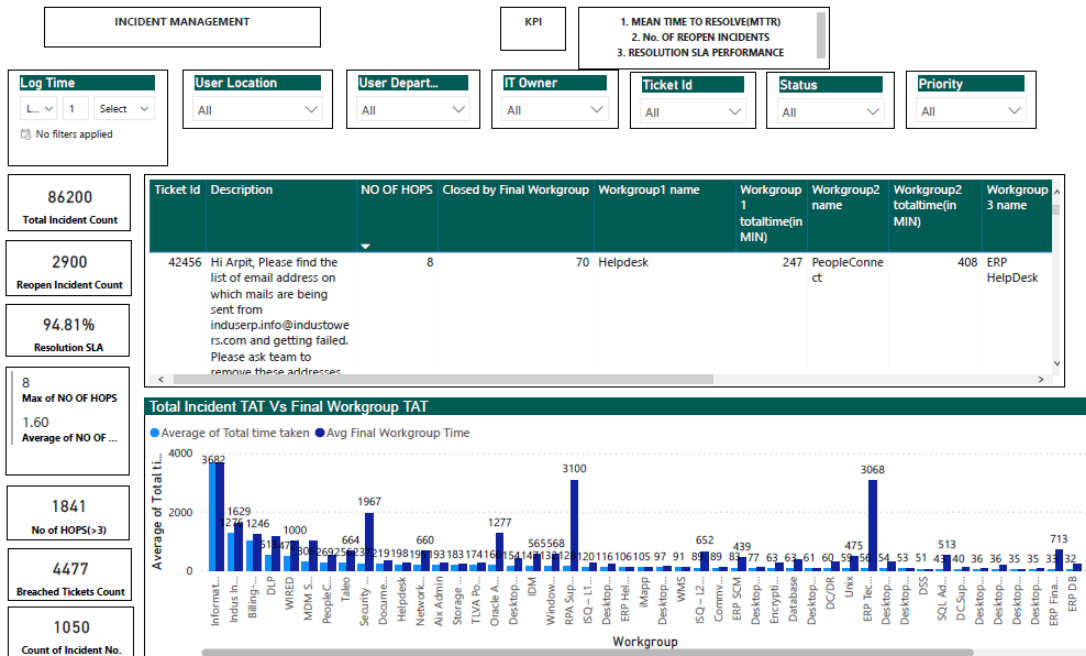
INCIDENT MANAGEMENT

KPI

1. MEAN TIME TO RESOLVE(MTTR)
2. No. OF REOPEN INCIDENTS
3. RESOLUTION SLA PERFORMANCE

Log Time
L... 1 Select
No filters applied

User Location
All

User Depart...
All

IT Owner
All

Ticket Id
All

Status
All

Priority
All

86200
Total Incident Count

2900
Reopen Incident Count

94.81%
Resolution SLA

8
Max of NO OF HOPS
1.60
Average of NO OF ...

1841
No of HOPS(>3)

4477
Breached Tickets Count

1050
Count of Incident No.

| Ticket Id | Description | NO OF HOPS | Closed by Final Workgroup | Workgroup1 name | Workgroup 1 totaltime(in MIN) | Workgroup2 name | Workgroup2 totaltime(in MIN) | Workgroup 3 name |
|---|---|---|---|---|---|---|---|---|
| 42456 | Hi Arpit, Please find the list of email address on which mails are being sent from induserp.info@industowers.com and getting failed. Please ask team to remove these addresses | 8 | 70 | Helpdesk | 247 | PeopleConnect | 408 | ERP HelpDesk |

Total Incident TAT Vs Final Workgroup TAT

Average of Total time taken   Avg Final Workgroup Time

Average of Total ti...

4000
2000
0

3682 1276 1629 1246 511 547 1000 269 664 256 1967 237 219 198 190 660 193 183 174 160 1277 154 147 565 133 568 128 3100 120 116 106 105 97 91 89 652 89 83 439 77 63 63 61 60 59 475 56 3068 54 53 51 43 513 40 36 36 35 35 33 713 32

Informat... Indus In... Billing ... DLP WIRED MDM S... PeopleC... Taleo Security ... Docume... Helpdesk Network... Aix Admin Storage ... TLVA Po... Oracle A... Desktop... IDM Window... RPA Sup... ISQ – L1... Desktop... ERP Hel... iMapp Desktop... WMS ISQ – L2... Commv... ERP SCM Desktop... Encrypti... Database Desktop... DC/DR Unix ERP Tec... Desktop... Desktop... DSS SQL Ad... DC Sup... Desktop... Desktop... Desktop... Desktop... ERP Fina... ERP DB

Workgroup